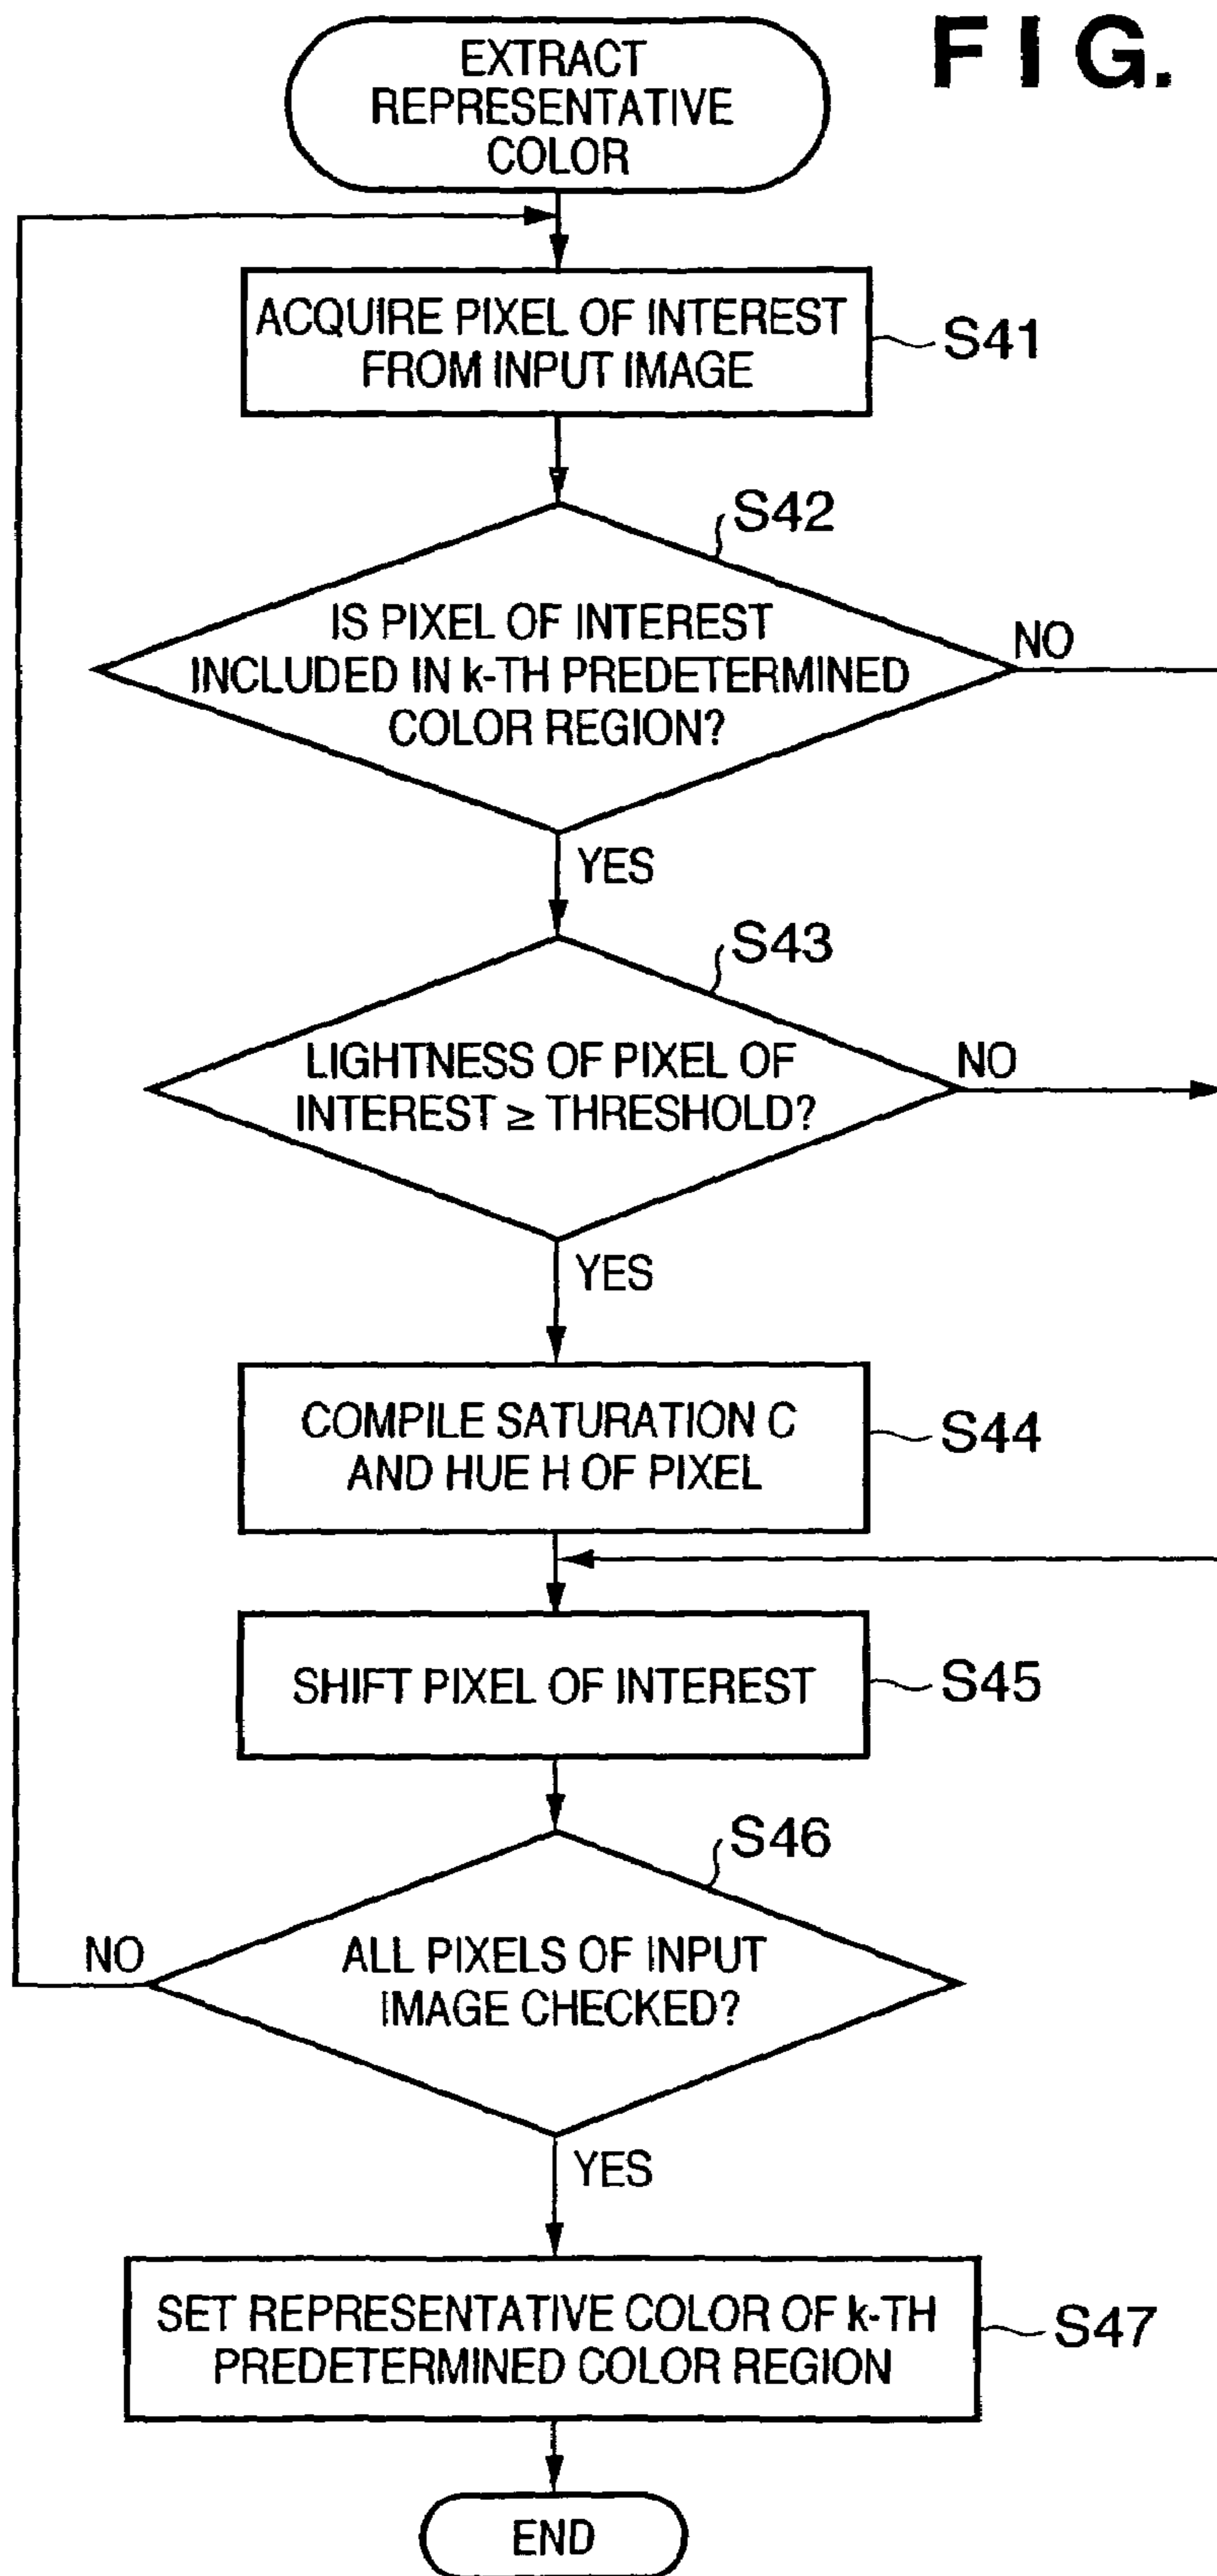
FIG.

EXTRACT REPRESENTATIVE COLOR

ACQUIRE PIXEL OF INTEREST FROM INPUT IMAGE

S41

S42

IS PIXEL OF INTEREST INCLUDED IN k-TH PREDETERMINED COLOR REGION?

NO

YES

S43

LIGHTNESS OF PIXEL OF INTEREST $\geq$ THRESHOLD?

NO

YES

COMPILE SATURATION C AND HUE H OF PIXEL

S44

SHIFT PIXEL OF INTEREST

S45

S46

NO

ALL PIXELS OF INPUT IMAGE CHECKED?

YES

SET REPRESENTATIVE COLOR OF k-TH PREDETERMINED COLOR REGION

S47

END